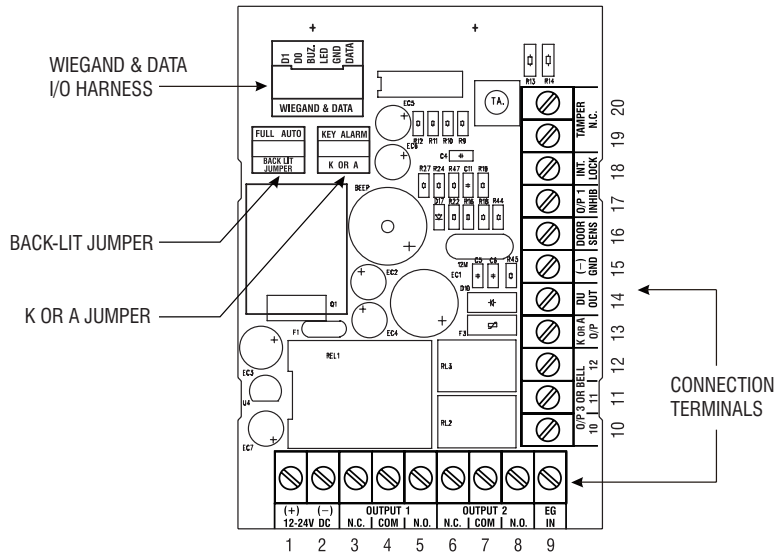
WIEGAND & DATA I/O HARNESS

D1 D0 BUZ. LED GND DATA

WIEGAND & DATA

FULL AUTO

BACK LIT JUMPER

KEY ALARM

K OR A

BACK-LIT JUMPER

K OR A JUMPER

EC5
EC6
R12 R11 R10 R9
R13 R14
TA.
C4
BEEP
R37 R24 R47 C11 R19
D17 R22 R46 R18 R44
12M
C5 C6 R45
EC1
D10
EC2
F3
Q1
F1
EC4
REL1
RL3
RL2
EC3
U4
EC7

TAMPER N.C. 20
INT. LOCK 19 18
O/P 1 INHIB 17
DOOR SENS 16
(–) GND 15
DU OUT 14
K OR A O/P 13
O/P 3 OR BELL 12 11 10

CONNECTION TERMINALS

(+) (–) 12-24V DC
OUTPUT 1 N.C. COM N.O.
OUTPUT 2 N.C. COM N.O.
EG IN

1 2 3 4 5 6 7 8 9